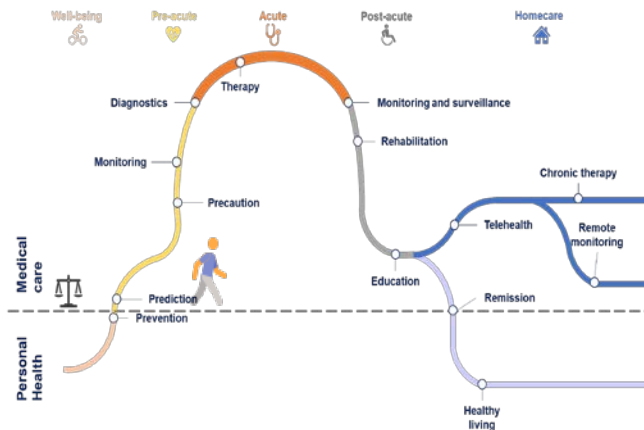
Well-being
Pre-acute
Acute
Post-acute
Homecare

Therapy
Diagnostics
Monitoring and surveillance
Rehabilitation
Monitoring
Precaution
Chronic therapy
Telehealth
Remote monitoring
Medical care
Education
Prediction
Remission
Prevention
Personal Health
Healthy living